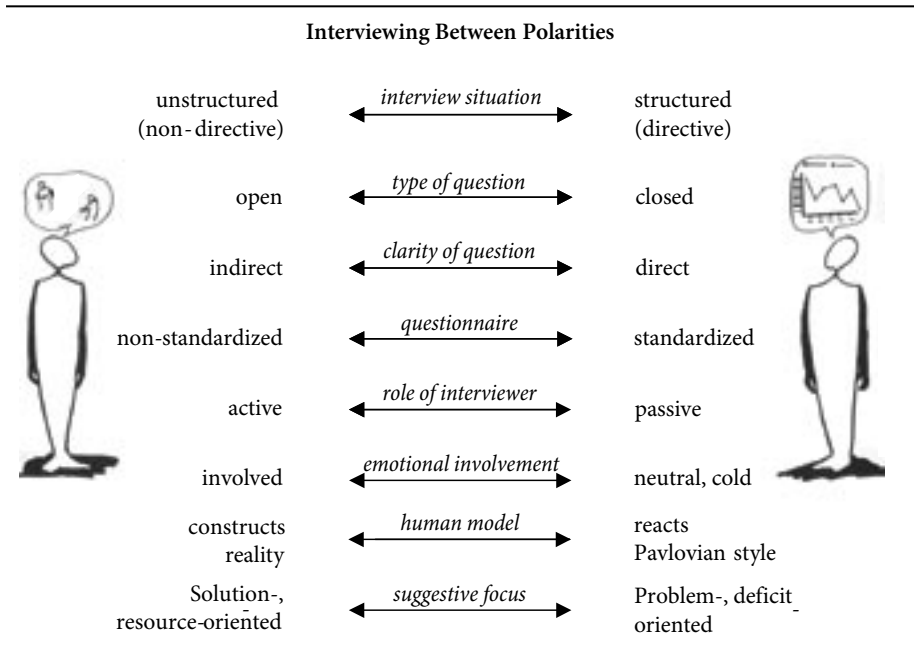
**Interviewing Between Polarities**

| | | |
|---|---|---|
| unstructured (non-directive) | *interview situation* | structured (directive) |
| open | *type of question* | closed |
| indirect | *clarity of question* | direct |
| non-standardized | *questionnaire* | standardized |
| active | *role of interviewer* | passive |
| involved | *emotional involvement* | neutral, cold |
| constructs reality | *human model* | reacts Pavlovian style |
| Solution-, resource-oriented | *suggestive focus* | Problem-, deficit oriented |